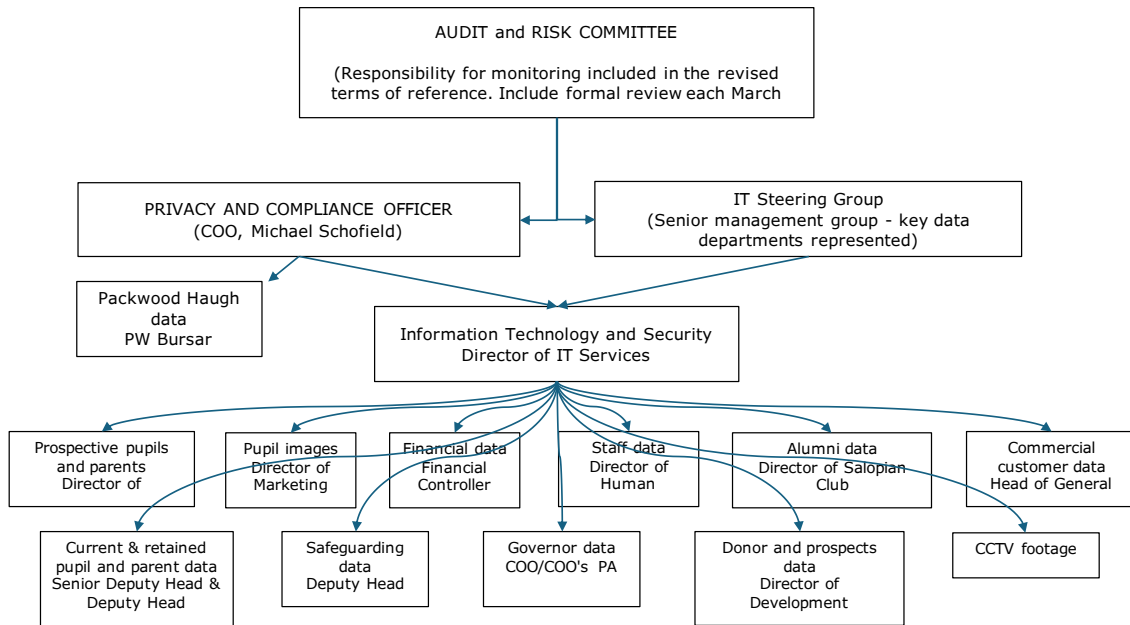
AUDIT and RISK COMMITTEE

(Responsibility for monitoring included in the revised terms of reference. Include formal review each March

PRIVACY AND COMPLIANCE OFFICER
(COO, Michael Schofield)

IT Steering Group
(Senior management group - key data departments represented)

Packwood Haugh data
PW Bursar

Information Technology and Security
Director of IT Services

Prospective pupils and parents
Director of

Pupil images
Director of Marketing

Financial data
Financial Controller

Staff data
Director of Human

Alumni data
Director of Salopian Club

Commercial customer data
Head of General

Current & retained pupil and parent data
Senior Deputy Head & Deputy Head

Safeguarding data
Deputy Head

Governor data
COO/COO's PA

Donor and prospects data
Director of Development

CCTV footage